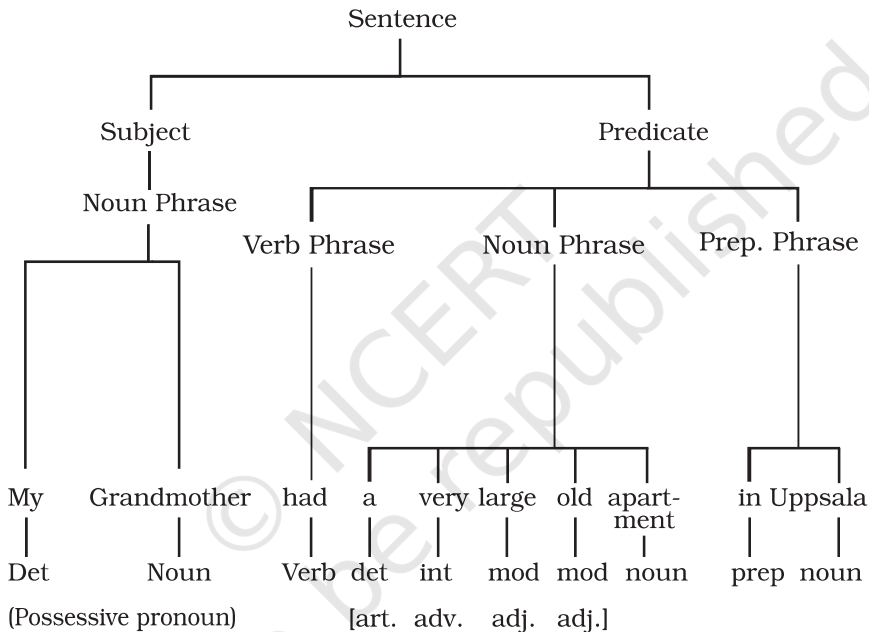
Sentence

Subject

Noun Phrase

Predicate

Verb Phrase

Noun Phrase

Prep. Phrase

My Grandmother had a very large old apartment in Uppsala

Det Noun Verb det int mod mod noun prep noun

(Possessive pronoun) [art. adv. adj. adj.]

© NCERT not to be republished